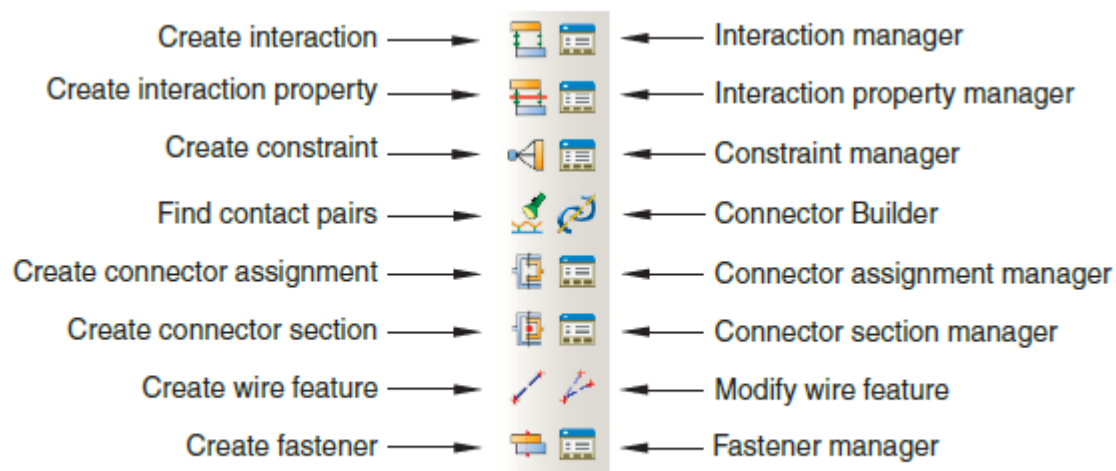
Create interaction
Interaction manager
Create interaction property
Interaction property manager
Create constraint
Constraint manager
Find contact pairs
Connector Builder
Create connector assignment
Connector assignment manager
Create connector section
Connector section manager
Create wire feature
Modify wire feature
Create fastener
Fastener manager